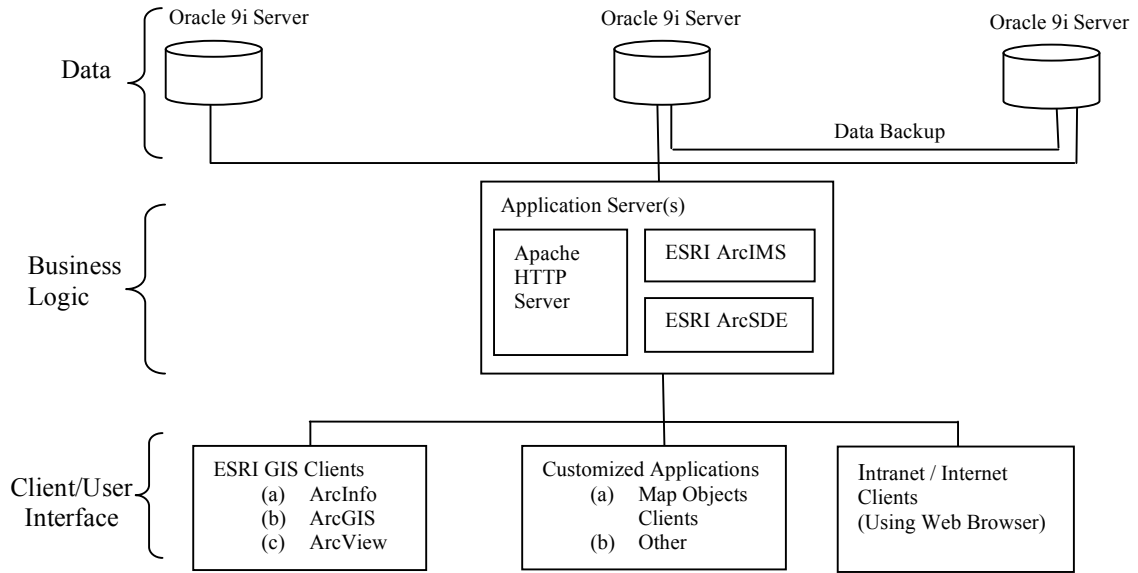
Data

Oracle 9i Server

Oracle 9i Server

Oracle 9i Server

Data Backup

Business Logic

Application Server(s)

Apache HTTP Server

ESRI ArcIMS

ESRI ArcSDE

Client/User Interface

ESRI GIS Clients
(a) ArcInfo
(b) ArcGIS
(c) ArcView

Customized Applications
(a) Map Objects Clients
(b) Other

Intranet / Internet Clients (Using Web Browser)